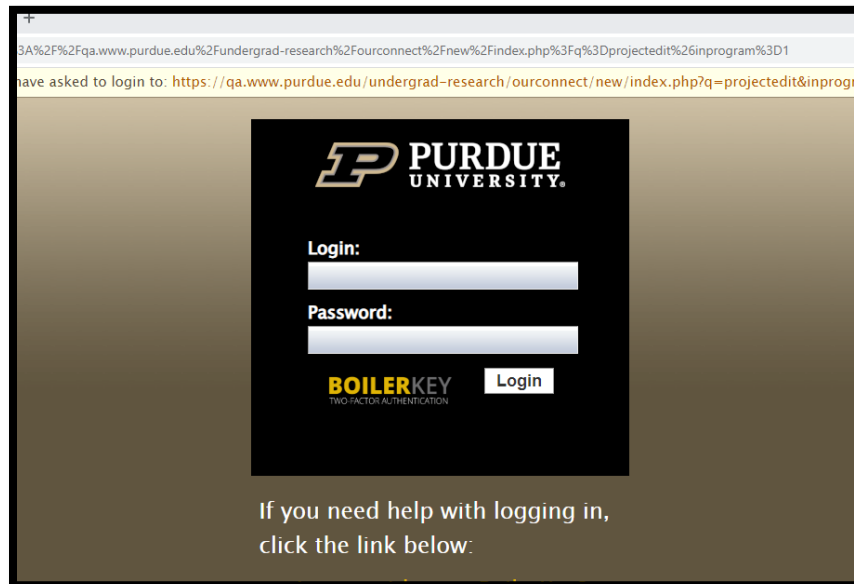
+

3A%2F%2Fqa.www.purdue.edu%2Fundergrad-research%2Fourconnect%2Fnew%2Findex.php%3Fq%3Dprojectedit%26inprogram%3D1

have asked to login to: https://qa.www.purdue.edu/undergrad-research/ourconnect/new/index.php?q=projectedit&inprogr

PURDUE UNIVERSITY.

Login:

Password:

BOILERKEY
TWO-FACTOR AUTHENTICATION

Login

If you need help with logging in, click the link below: